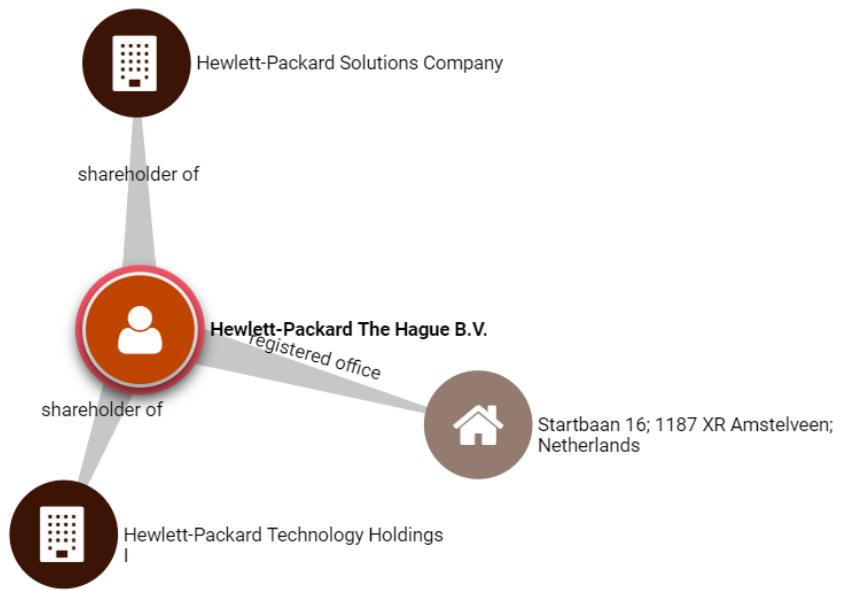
Hewlett-Packard Solutions Company

shareholder of

Hewlett-Packard The Hague B.V.

registered office

shareholder of

Startbaan 16; 1187 XR Amstelveen; Netherlands

Hewlett-Packard Technology Holdings I